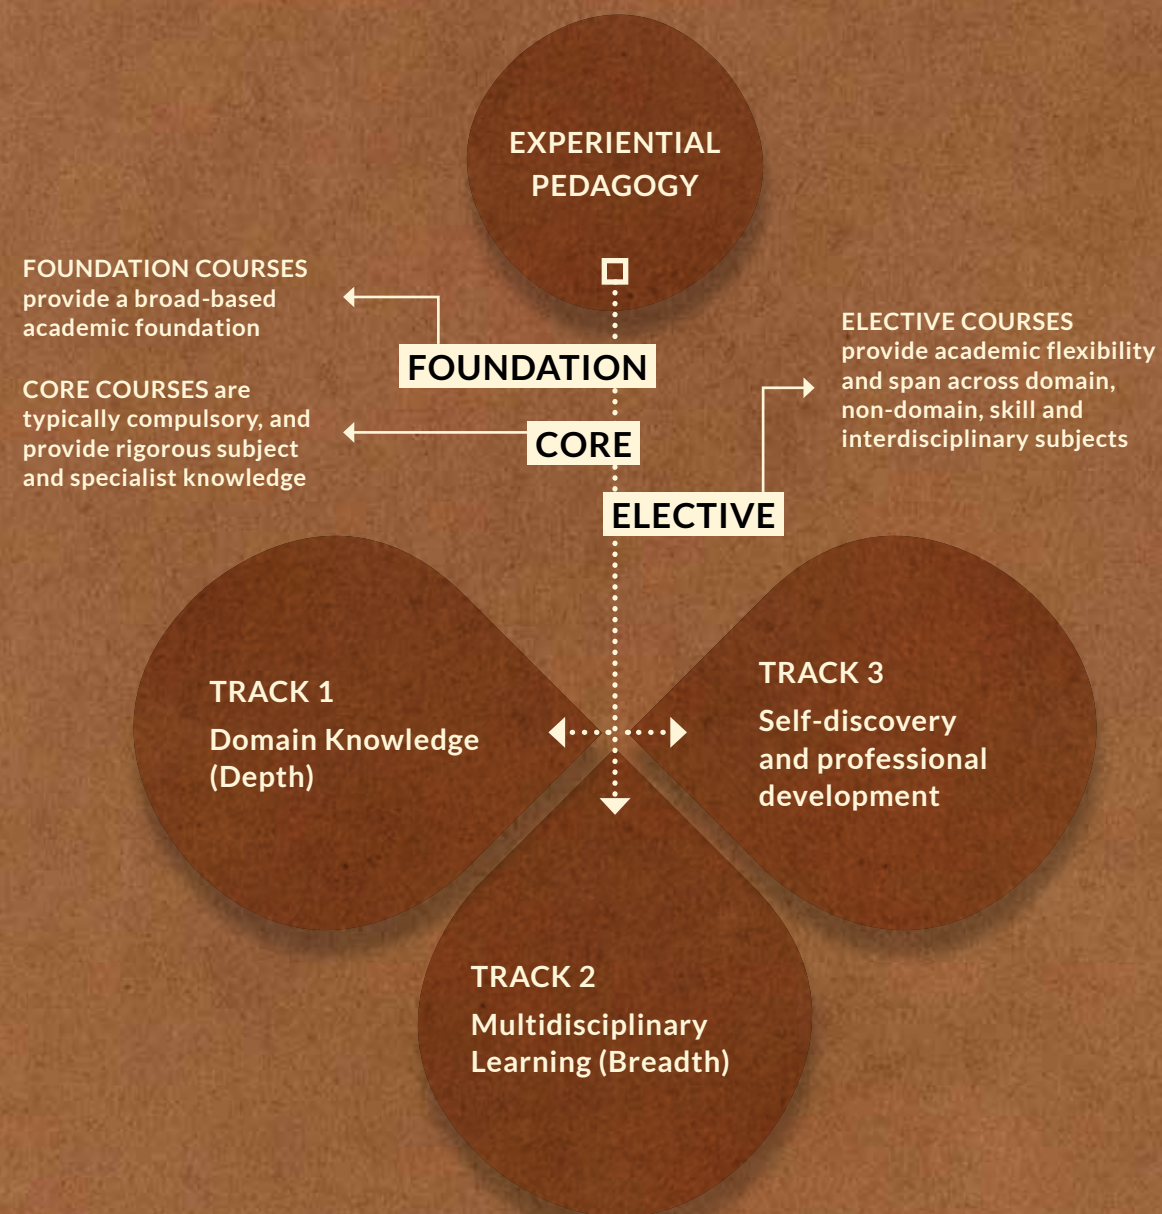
EXPERIENTIAL PEDAGOGY

FOUNDATION COURSES provide a broad-based academic foundation

FOUNDATION

CORE COURSES are typically compulsory, and provide rigorous subject and specialist knowledge

CORE

ELECTIVE COURSES provide academic flexibility and span across domain, non-domain, skill and interdisciplinary subjects

ELECTIVE

TRACK 1
Domain Knowledge (Depth)

TRACK 3
Self-discovery and professional development

TRACK 2
Multidisciplinary Learning (Breadth)